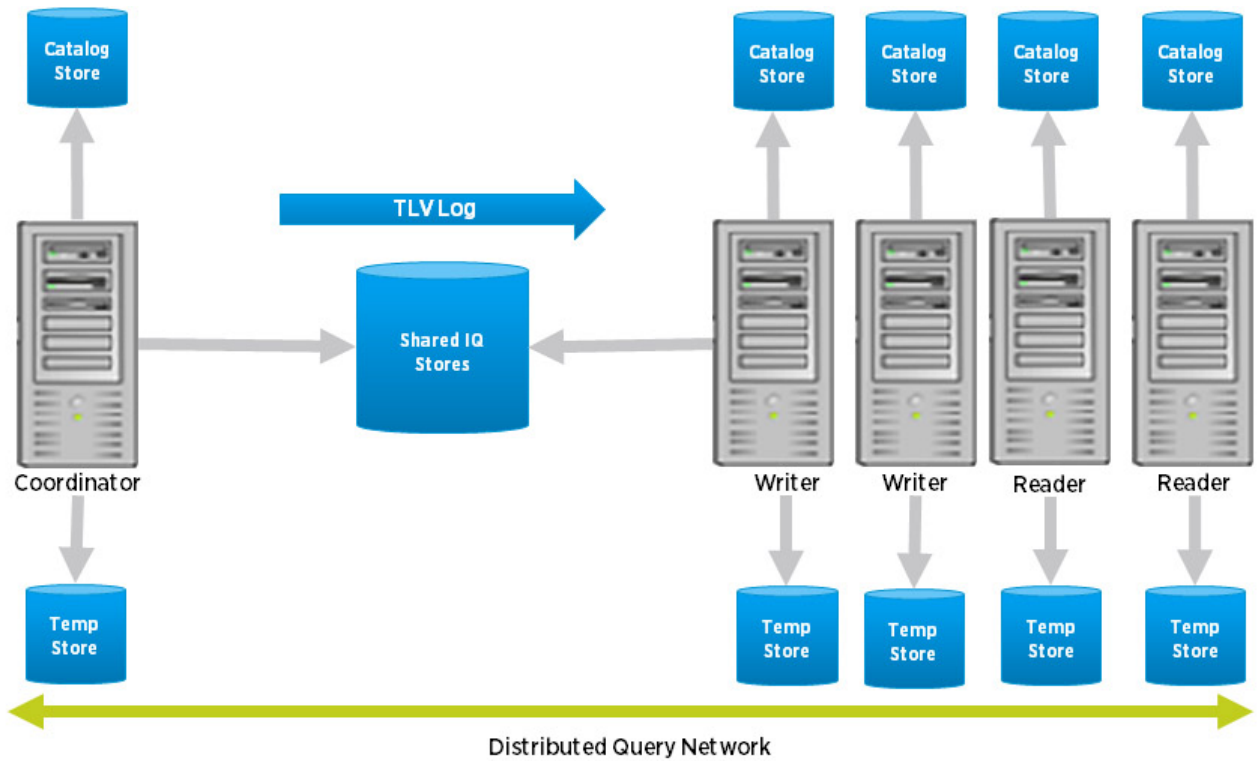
Catalog Store

Catalog Store

Catalog Store

Catalog Store

Catalog Store

TLV Log

Shared IQ Stores

Coordinator

Writer

Writer

Reader

Reader

Temp Store

Temp Store

Temp Store

Temp Store

Temp Store

Distributed Query Network